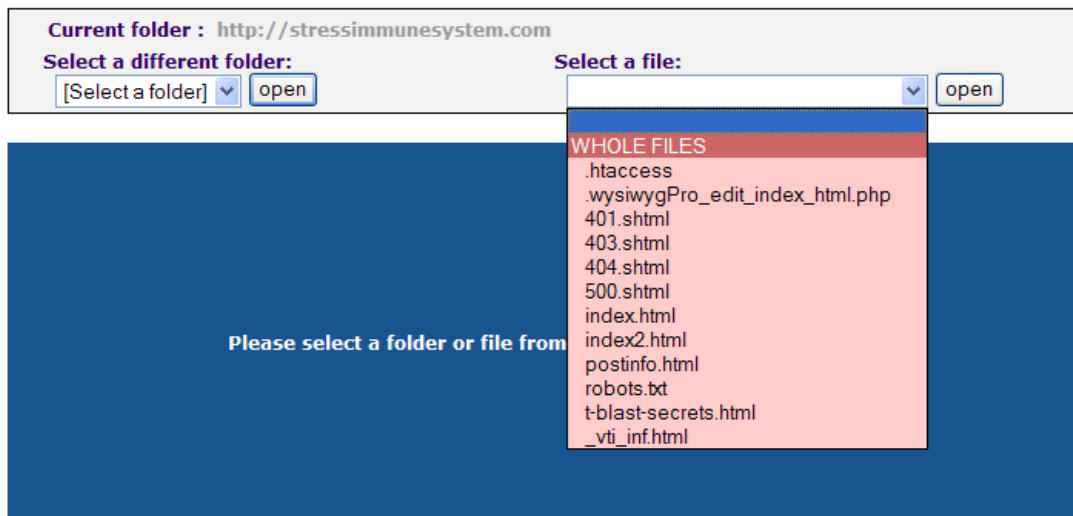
Current folder : http://stressimmunesystem.com

Select a different folder:
[Select a folder] open

Select a file:
open

WHOLE FILES
.htaccess
.wysiwygPro_edit_index_html.php
401.shtml
403.shtml
404.shtml
500.shtml
index.html
index2.html
postinfo.html
robots.txt
t-blast-secrets.html
_vti_inf.html

Please select a folder or file from